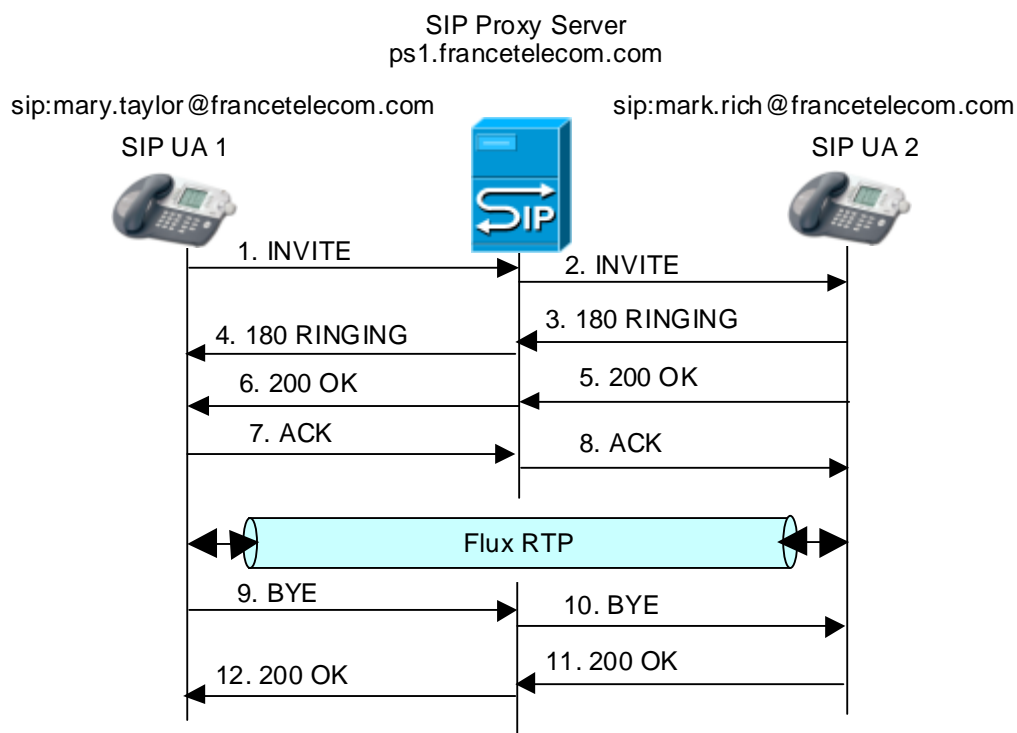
SIP Proxy Server
ps1.francetelecom.com

sip:mary.taylor@francetelecom.com
SIP UA 1

sip:mark.rich@francetelecom.com
SIP UA 2

SIP

1. INVITE
2. INVITE
3. 180 RINGING
4. 180 RINGING
5. 200 OK
6. 200 OK
7. ACK
8. ACK
Flux RTP
9. BYE
10. BYE
11. 200 OK
12. 200 OK